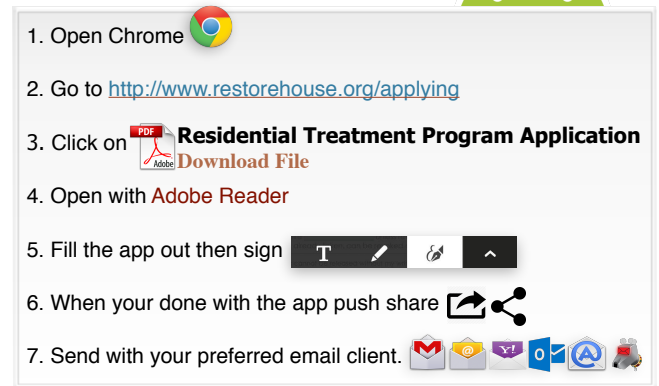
1. Open Chrome

2. Go to http://www.restorehouse.org/applying

3. Click on PDF Adobe **Residential Treatment Program Application** Download File

4. Open with Adobe Reader

5. Fill the app out then sign T

6. When your done with the app push share

7. Send with your preferred email client.